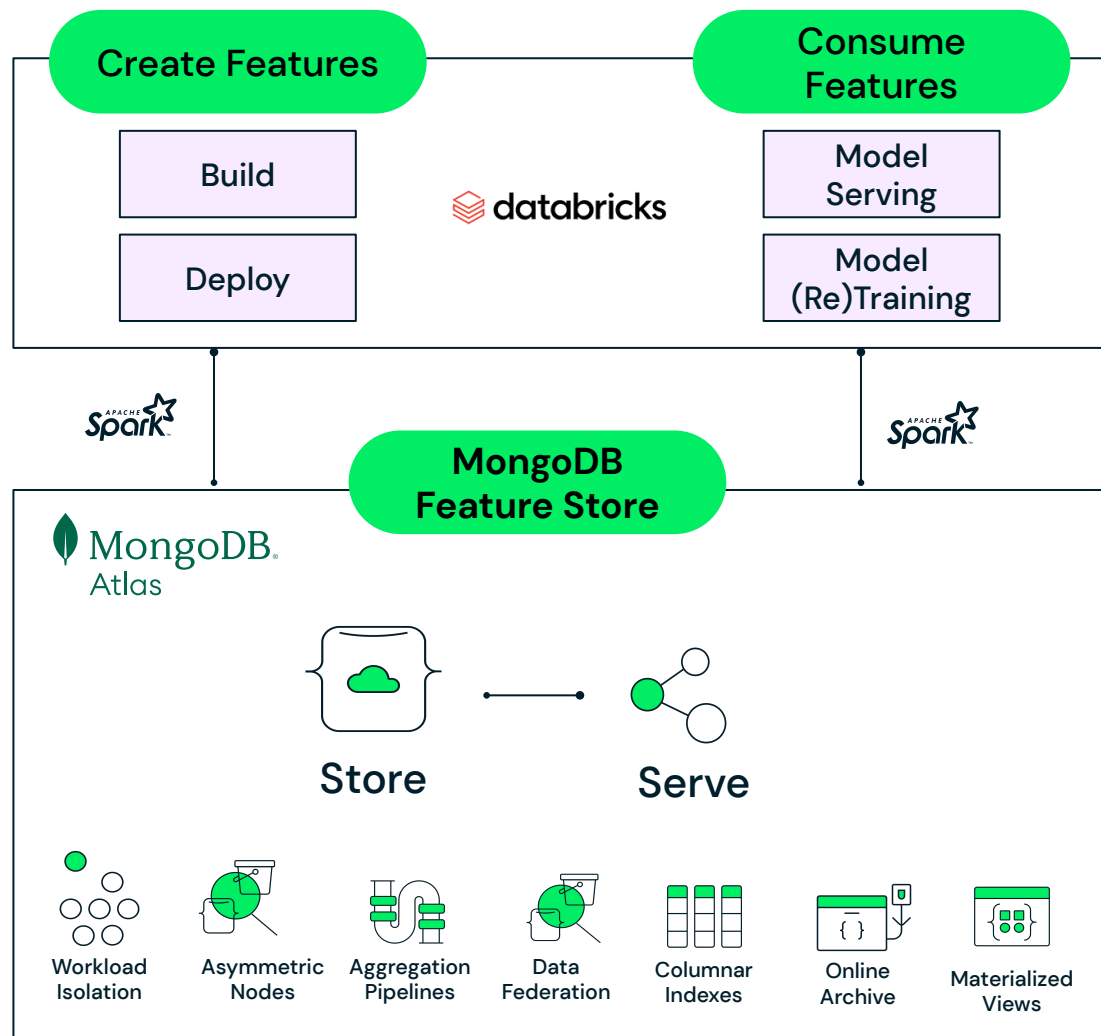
Create Features

Consume Features

Build

Deploy

databricks

Model Serving

Model (Re)Training

APACHE Spark

APACHE Spark

MongoDB Feature Store

MongoDB Atlas

Store

Serve

Workload Isolation

Asymmetric Nodes

Aggregation Pipelines

Data Federation

Columnar Indexes

Online Archive

Materialized Views